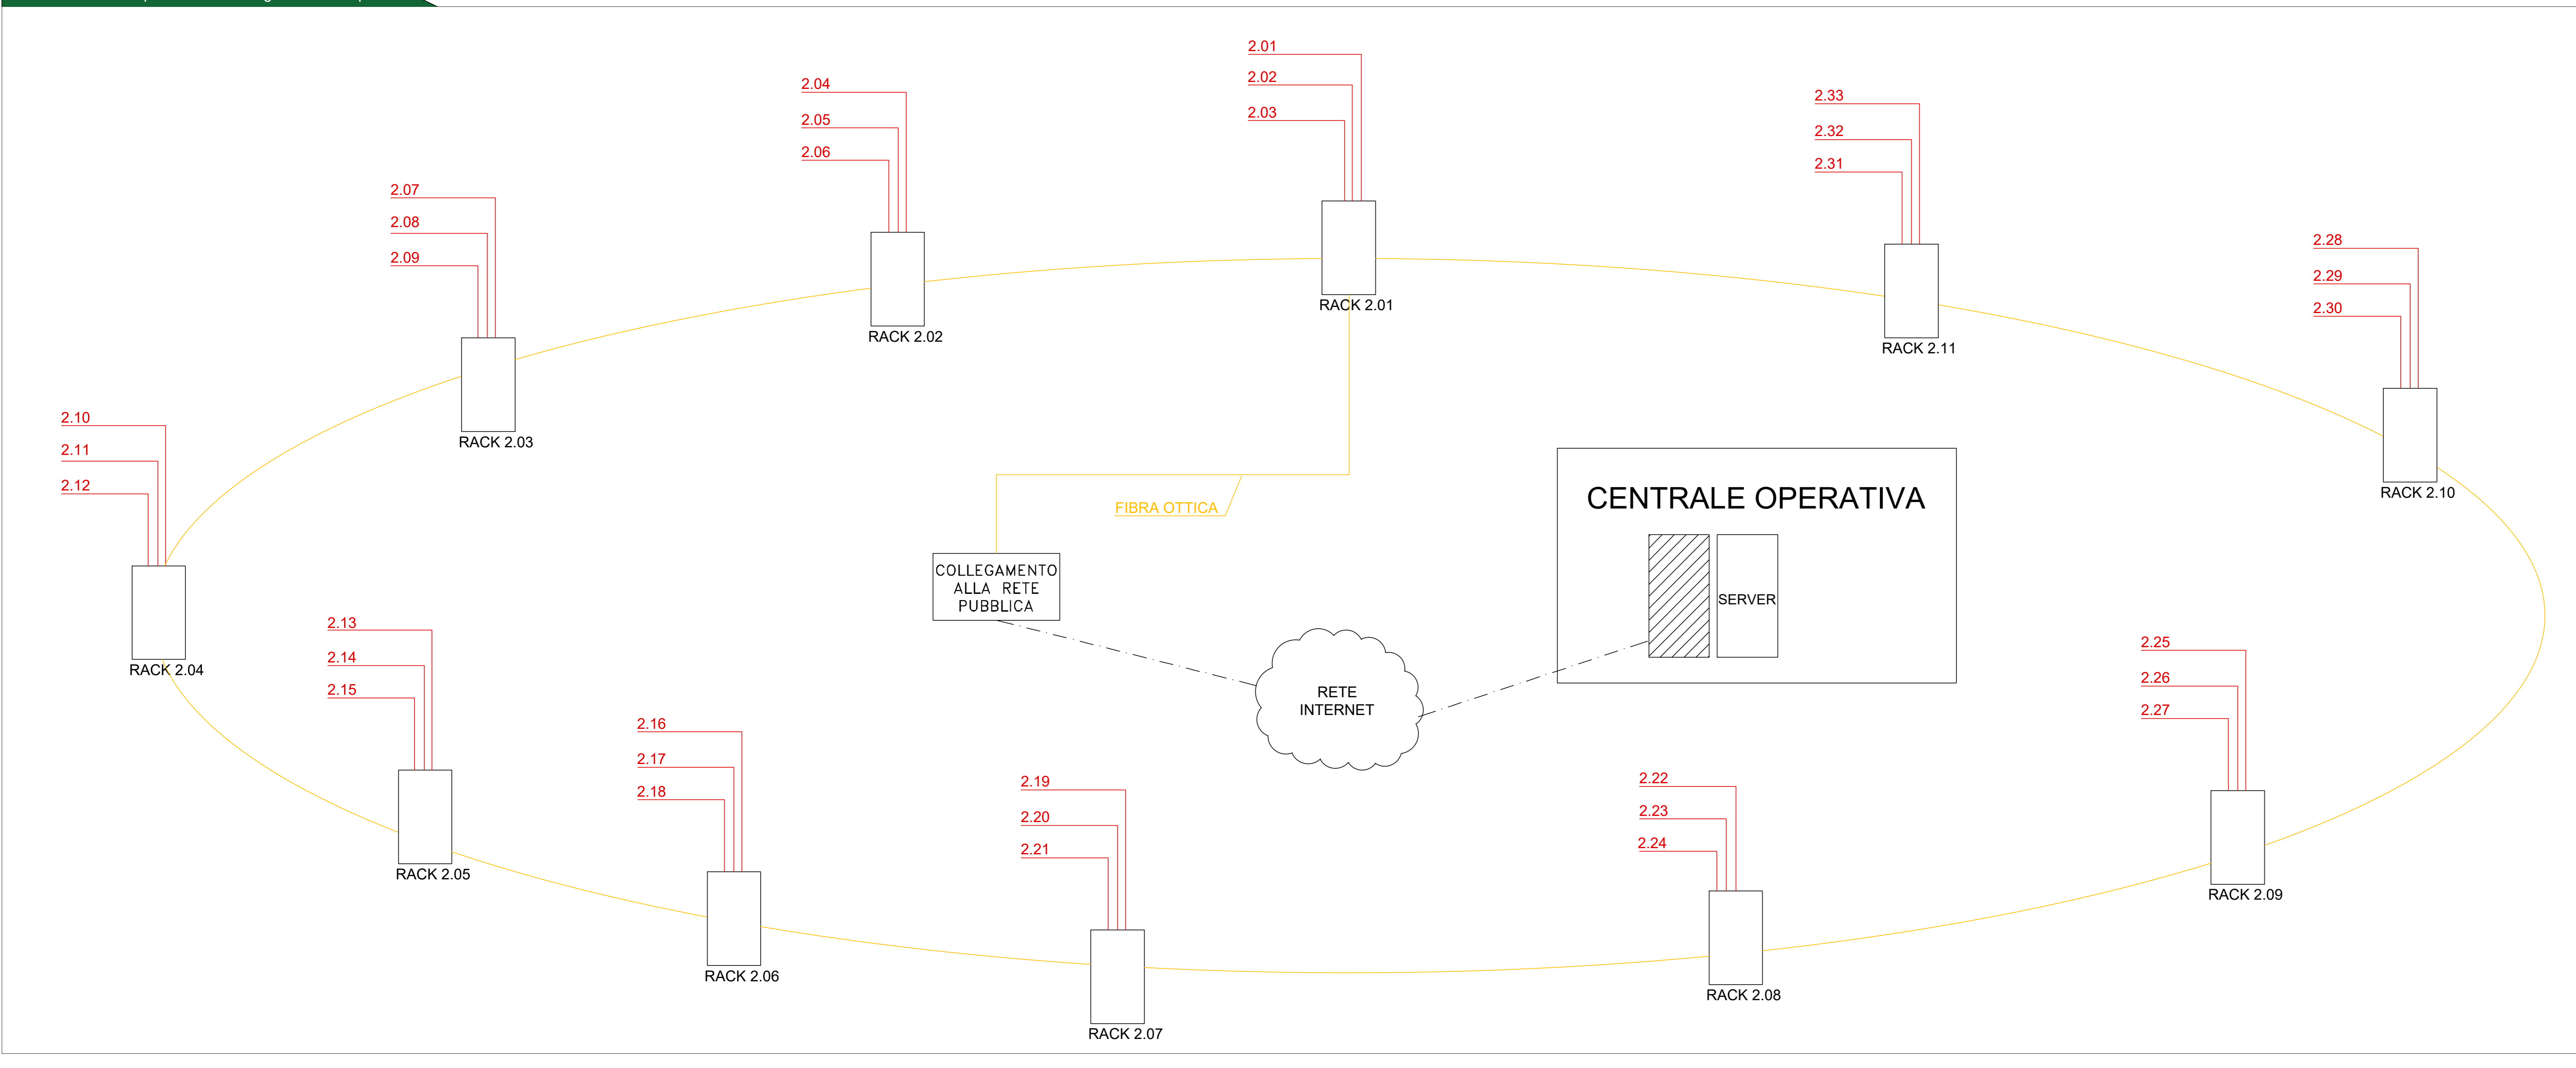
2.01
2.02
2.03
RACK 2.01

2.04
2.05
2.06
RACK 2.02

2.07
2.08
2.09
RACK 2.03

2.33
2.32
2.31
RACK 2.11

2.28
2.29
2.30
RACK 2.10

2.10
2.11
2.12
RACK 2.04

FIBRA OTTICA

COLLEGAMENTO ALLA RETE PUBBLICA

CENTRALE OPERATIVA

SERVER

RETE INTERNET

2.13
2.14
2.15
RACK 2.05

2.16
2.17
2.18
RACK 2.06

2.19
2.20
2.21
RACK 2.07

2.22
2.23
2.24
RACK 2.08

2.25
2.26
2.27
RACK 2.09